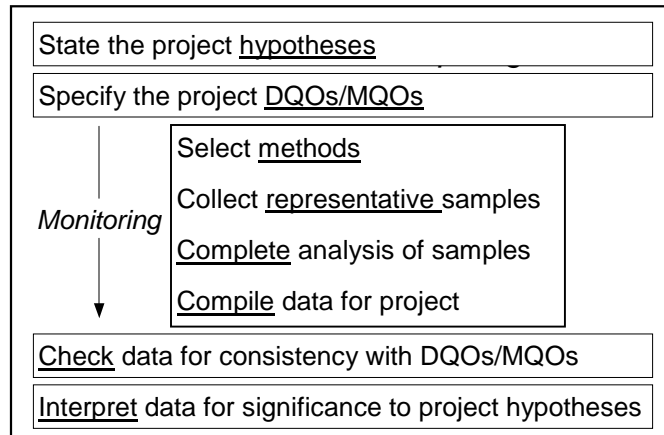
State the project hypotheses

Specify the project DQOs/MQOs

Monitoring

Select methods

Collect representative samples

Complete analysis of samples

Compile data for project

Check data for consistency with DQOs/MQOs

Interpret data for significance to project hypotheses